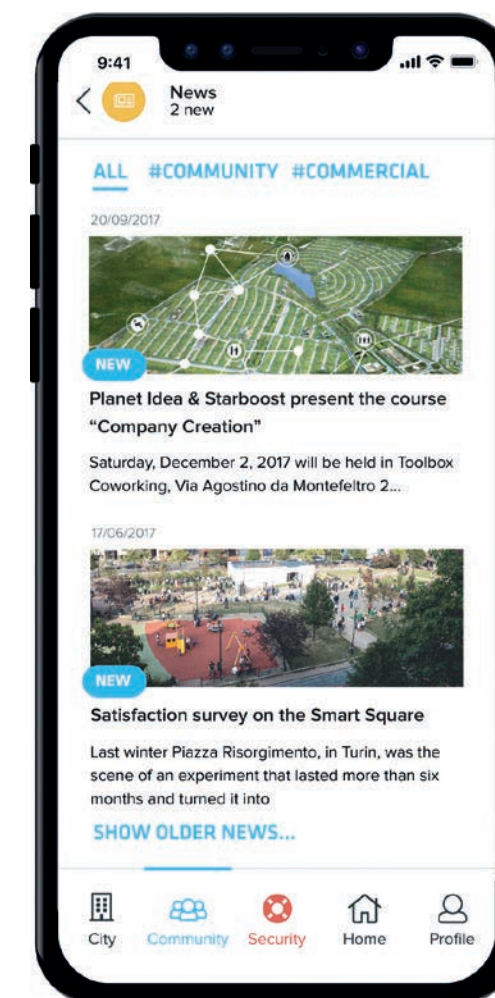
9:41

News
2 new

ALL #COMMUNITY #COMMERCIAL

20/09/2017

NEW

Planet Idea & Starboost present the course "Company Creation"

Saturday, December 2, 2017 will be held in Toolbox Coworking, Via Agostino da Montefeltro 2...

17/06/2017

NEW

Satisfaction survey on the Smart Square

Last winter Piazza Risorgimento, in Turin, was the scene of an experiment that lasted more than six months and turned it into

SHOW OLDER NEWS...

City Community Security Home Profile